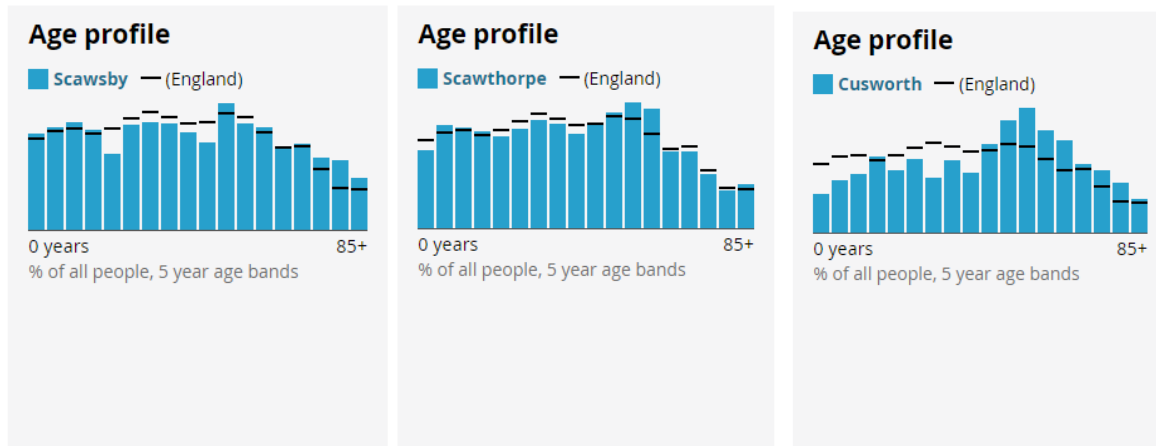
Age profile

Scawsby (England)

0 years 85+

% of all people, 5 year age bands

Age profile

Scawthorpe (England)

0 years 85+

% of all people, 5 year age bands

Age profile

Cusworth (England)

0 years 85+

% of all people, 5 year age bands